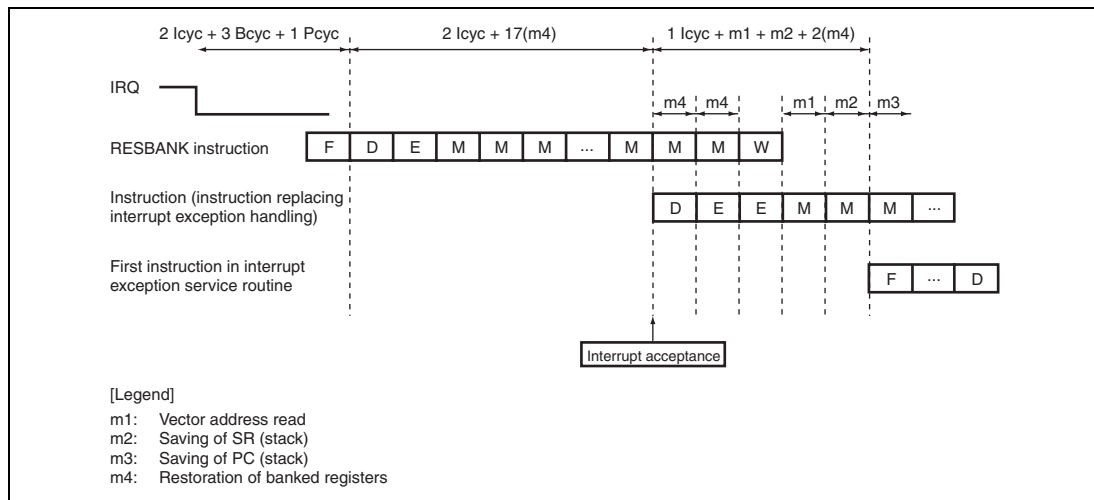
2 Icyc + 3 Bcyc + 1 Pcyc

2 Icyc + 17(m4)

1 Icyc + m1 + m2 + 2(m4)

IRQ

m4 m4 m1 m2 m3

RESBANK instruction

| F | D | E | M | M | M | ... | M | M | M | W |
|---|---|---|---|---|---|---|---|---|---|---|

Instruction (instruction replacing interrupt exception handling)

| D | E | E | M | M | M | ... |
|---|---|---|---|---|---|---|

First instruction in interrupt exception service routine

| F | ... | D |
|---|---|---|

Interrupt acceptance

[Legend]

m1: Vector address read
m2: Saving of SR (stack)
m3: Saving of PC (stack)
m4: Restoration of banked registers